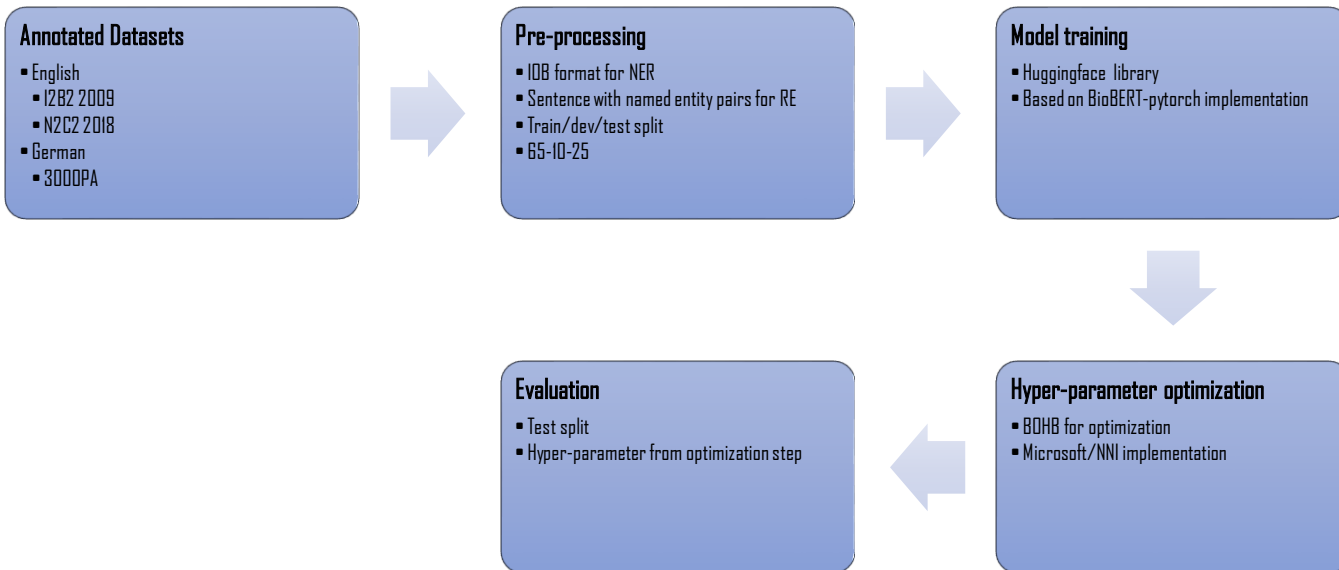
Annotated Datasets
- English
  - I2B2 2009
  - N2C2 2018
- German
  - 3000PA

Pre-processing
- IOB format for NER
- Sentence with named entity pairs for RE
- Train/dev/test split
- 65-10-25

Model training
- Huggingface library
- Based on BioBERT-pytorch implementation

Hyper-parameter optimization
- BOHB for optimization
- Microsoft/NNI implementation

Evaluation
- Test split
- Hyper-parameter from optimization step